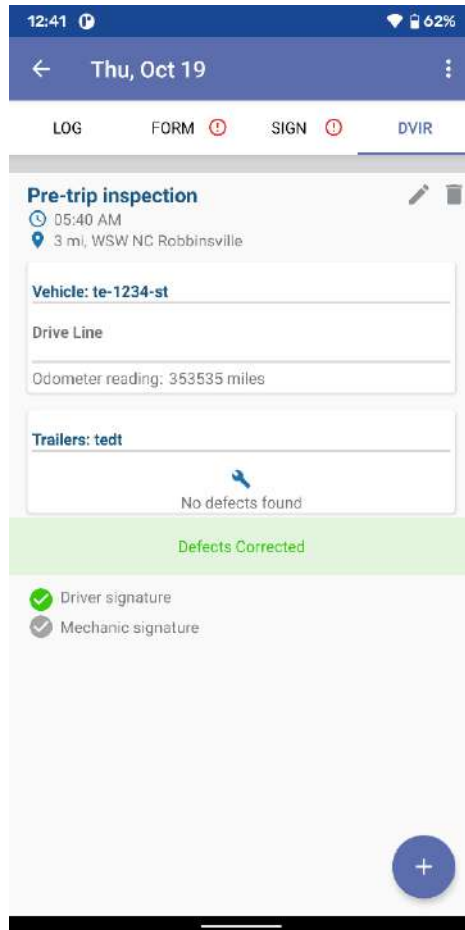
12:41

62%

Thu, Oct 19

LOG FORM SIGN DVIR

Pre-trip inspection
05:40 AM
3 mi, WSW NC Robbinsville

Vehicle: te-1234-st

Drive Line

Odometer reading: 353535 miles

Trailers: tedt

No defects found

Defects Corrected

Driver signature
Mechanic signature

+